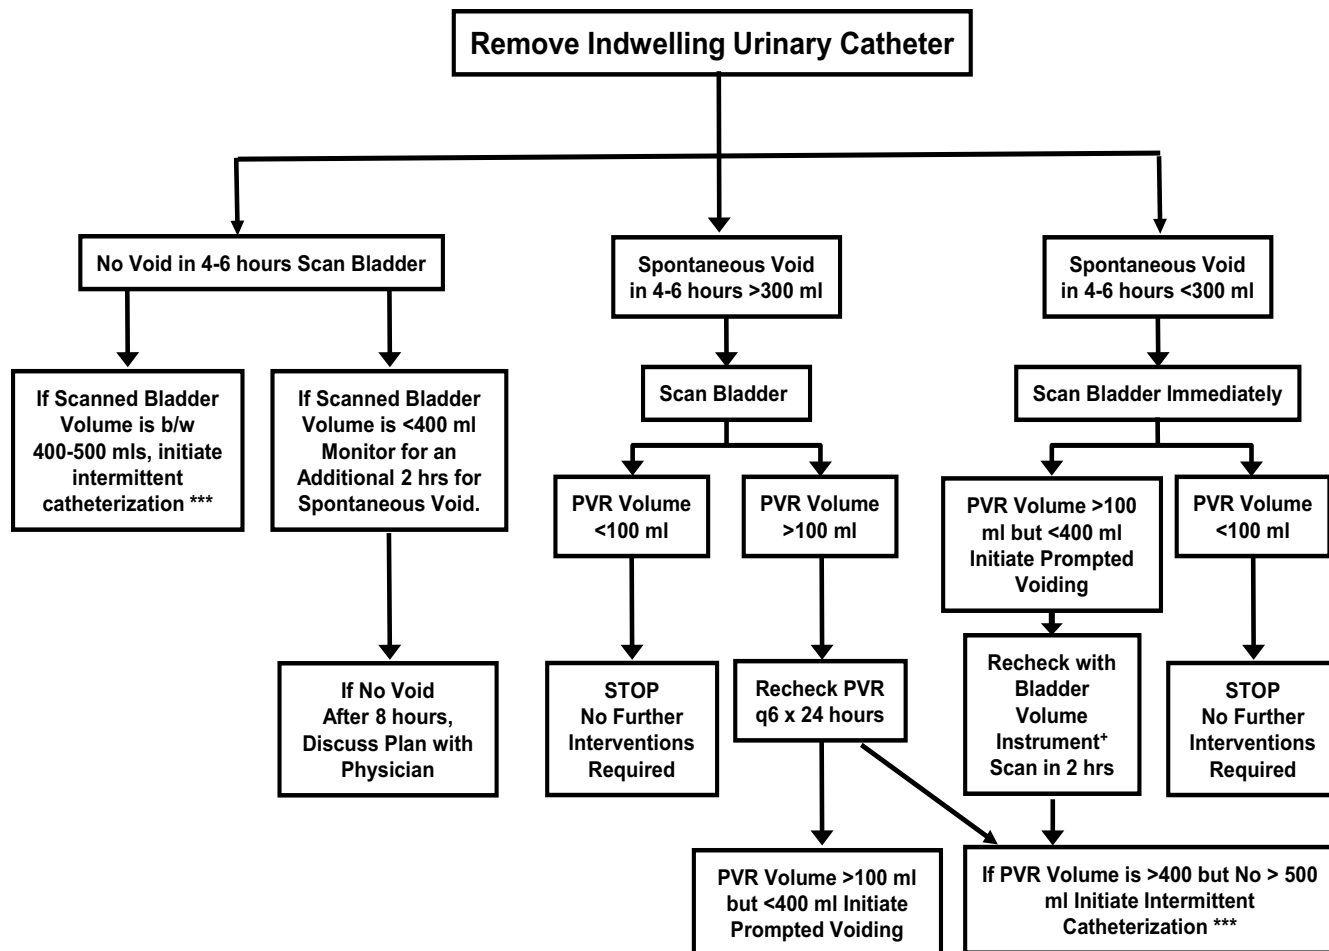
Remove Indwelling Urinary Catheter

No Void in 4-6 hours Scan Bladder

Spontaneous Void in 4-6 hours >300 ml

Spontaneous Void in 4-6 hours <300 ml

If Scanned Bladder Volume is b/w 400-500 mls, initiate intermittent catheterization ***

If Scanned Bladder Volume is <400 ml Monitor for an Additional 2 hrs for Spontaneous Void.

If No Void After 8 hours, Discuss Plan with Physician

Scan Bladder

PVR Volume <100 ml

PVR Volume >100 ml

STOP No Further Interventions Required

Recheck PVR q6 x 24 hours

PVR Volume >100 ml but <400 ml Initiate Prompted Voiding

Scan Bladder Immediately

PVR Volume >100 ml but <400 ml Initiate Prompted Voiding

PVR Volume <100 ml

Recheck with Bladder Volume Instrument$^+$ Scan in 2 hrs

STOP No Further Interventions Required

If PVR Volume is >400 but No > 500 ml Initiate Intermittent Catheterization ***